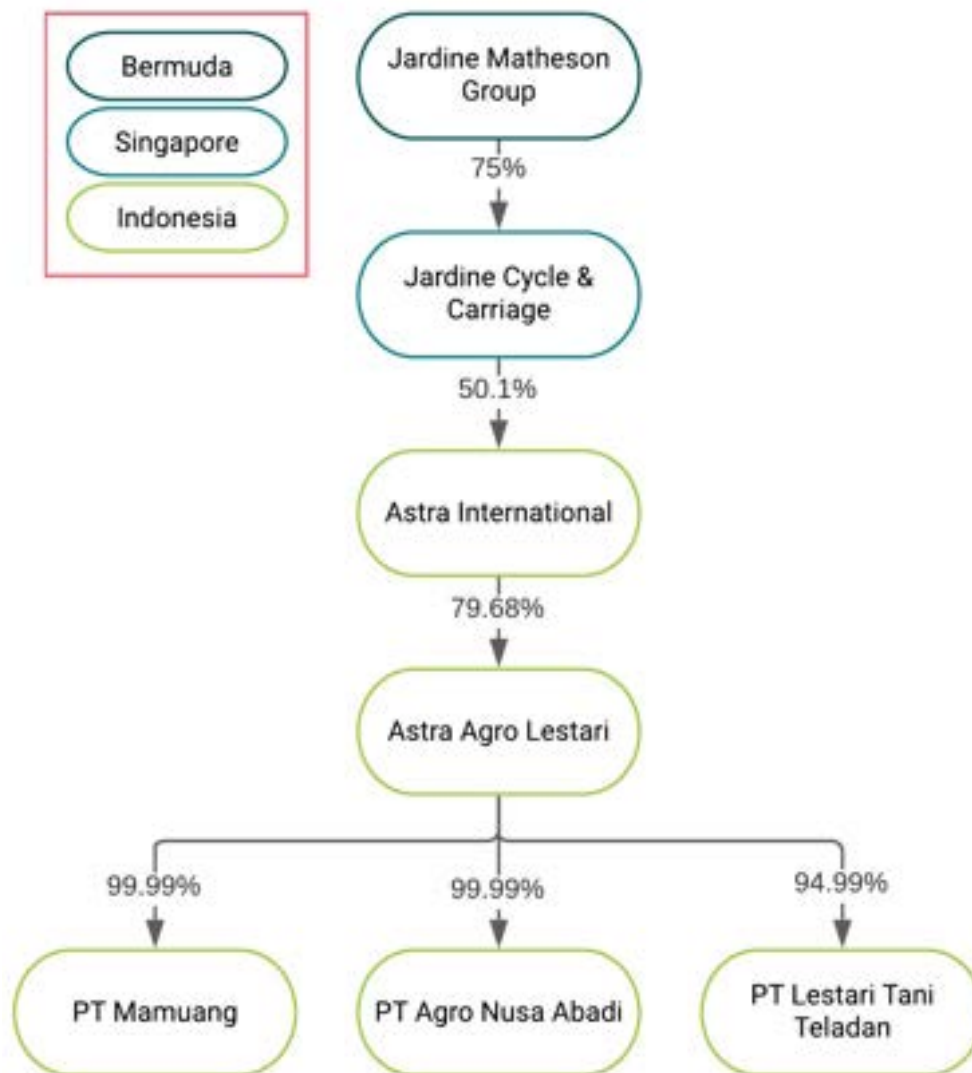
Bermuda
Singapore
Indonesia

Jardine Matheson Group

75%

Jardine Cycle & Carriage

50.1%

Astra International

79.68%

Astra Agro Lestari

99.99%
99.99%
94.99%

PT Mamuang
PT Agro Nusa Abadi
PT Lestari Tani Teladan